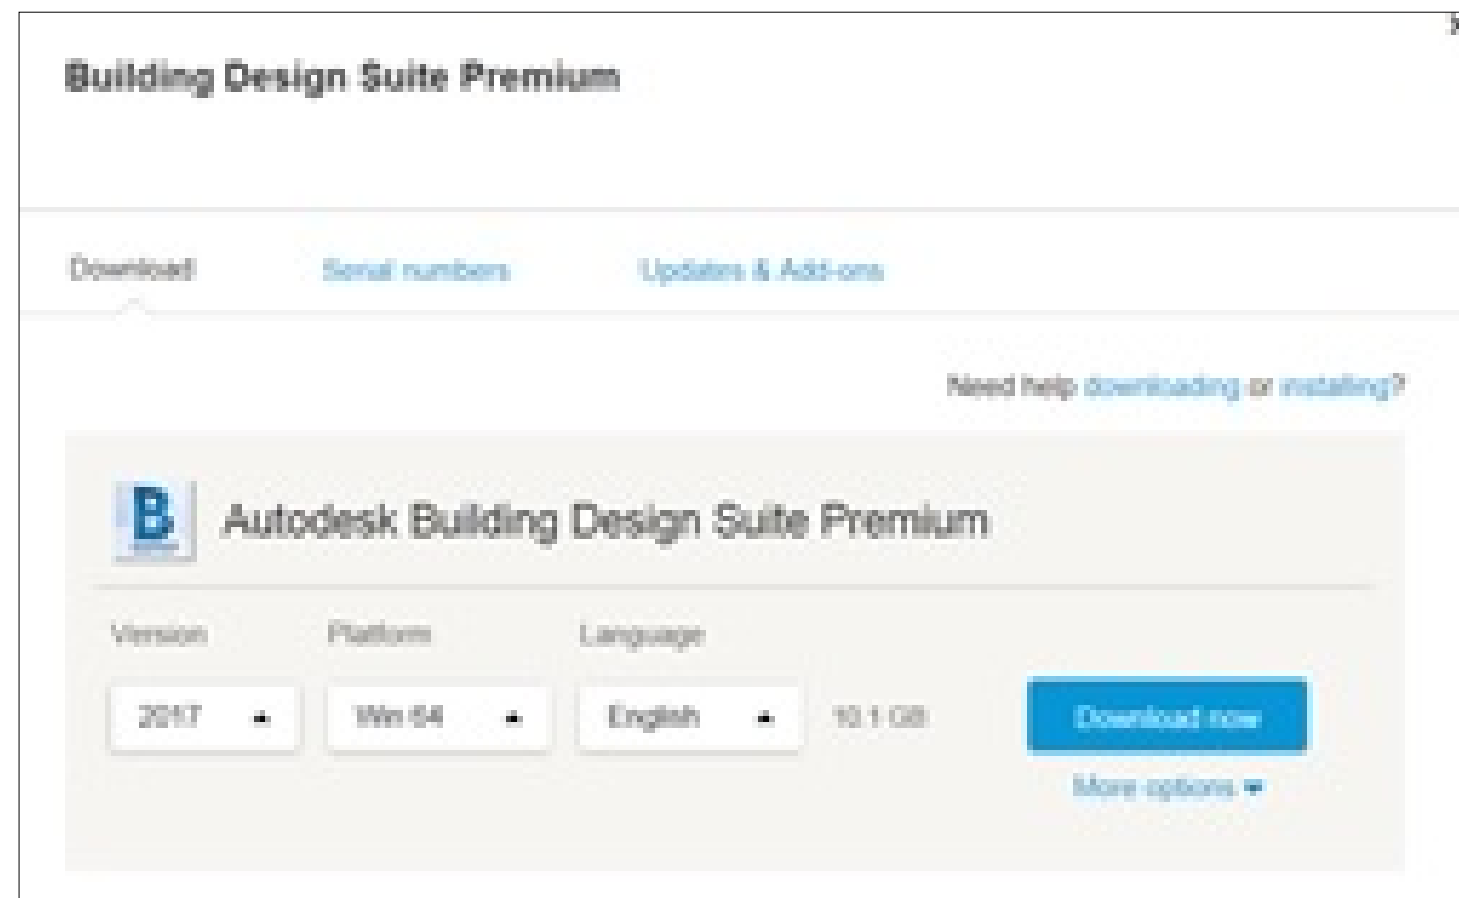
Building Design Suite Premium

Download

Serial numbers

Updates & Add-ons

Need help downloading or installing?

B

Autodesk Building Design Suite Premium

Version

Platform

Language

2017

Win 64

English

10.1 GB

Download now

More options